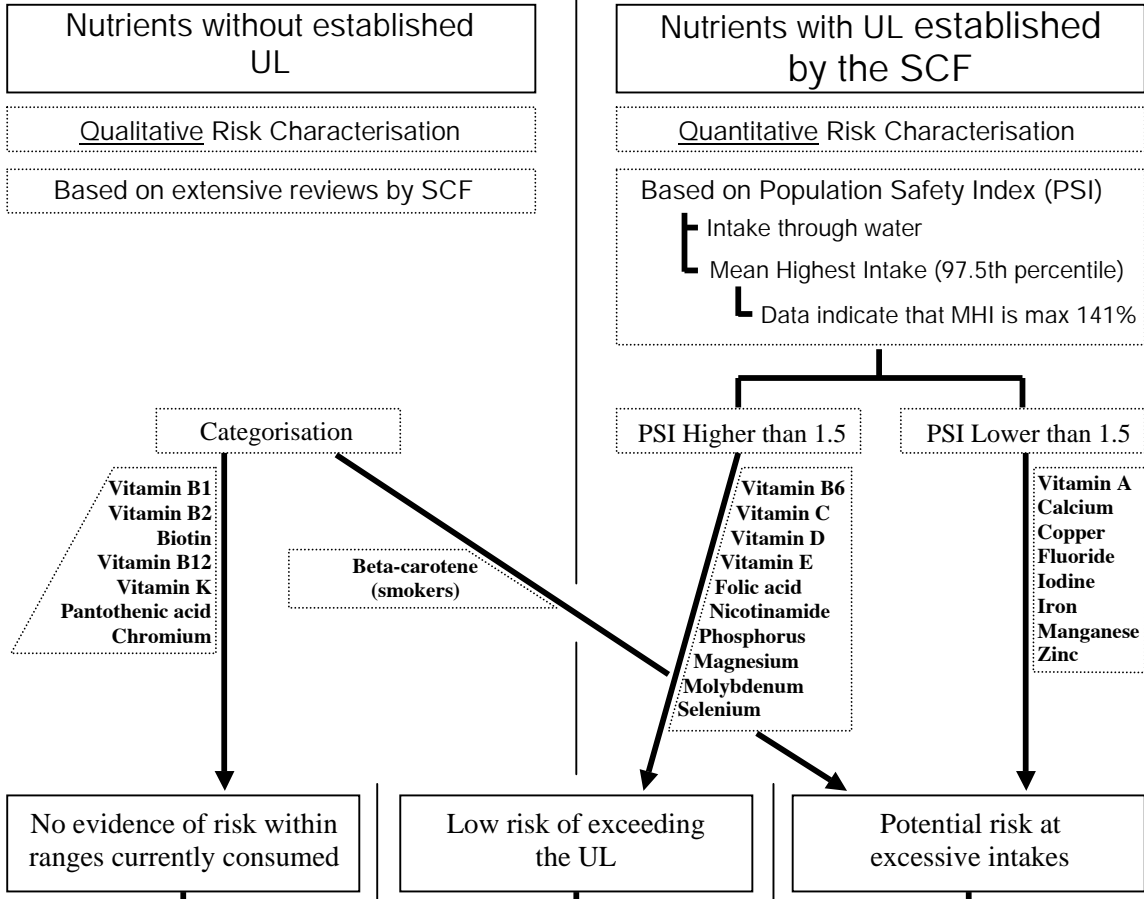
Nutrients without established UL

Qualitative Risk Characterisation

Based on extensive reviews by SCF

Nutrients with UL established by the SCF

Quantitative Risk Characterisation

Based on Population Safety Index (PSI)

Intake through water

Mean Highest Intake (97.5th percentile)

Data indicate that MHI is max 141%

Categorisation

PSI Higher than 1.5

PSI Lower than 1.5

Vitamin B1
Vitamin B2
Biotin
Vitamin B12
Vitamin K
Pantothenic acid
Chromium

Beta-carotene (smokers)

Vitamin B6
Vitamin C
Vitamin D
Vitamin E
Folic acid
Nicotinamide
Phosphorus
Magnesium
Molybdenum
Selenium

Vitamin A
Calcium
Copper
Fluoride
Iodine
Iron
Manganese
Zinc

No evidence of risk within ranges currently consumed

Low risk of exceeding the UL

Potential risk at excessive intakes